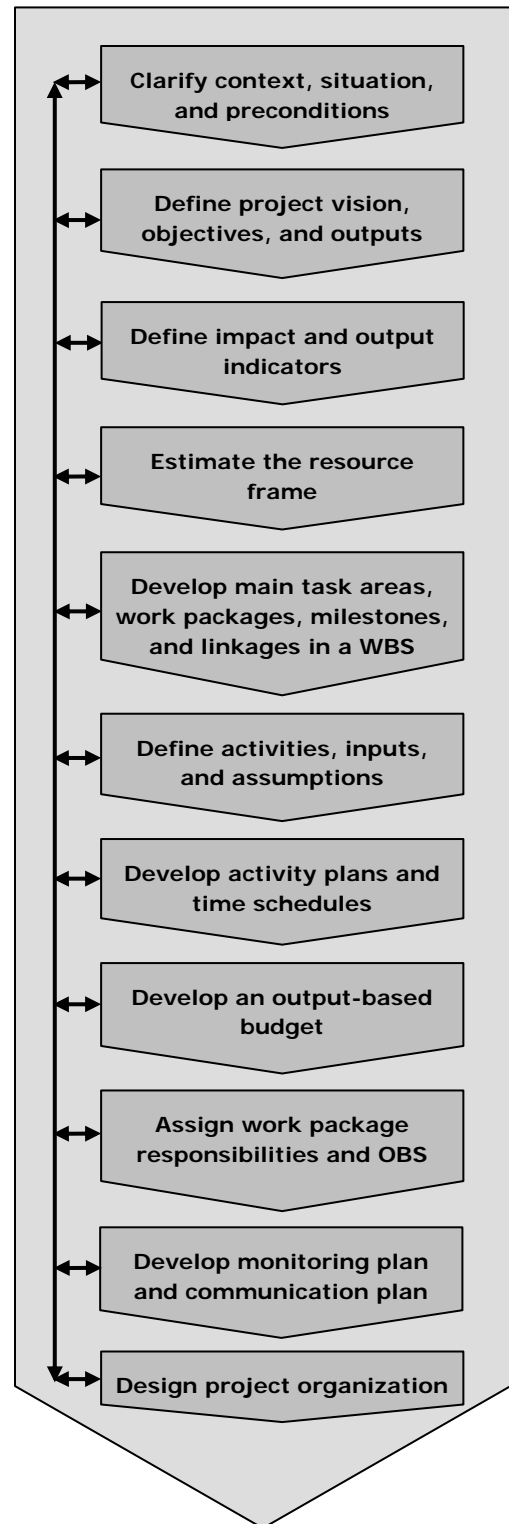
Clarify context, situation, and preconditions

Define project vision, objectives, and outputs

Define impact and output indicators

Estimate the resource frame

Develop main task areas, work packages, milestones, and linkages in a WBS

Define activities, inputs, and assumptions

Develop activity plans and time schedules

Develop an output-based budget

Assign work package responsibilities and OBS

Develop monitoring plan and communication plan

Design project organization